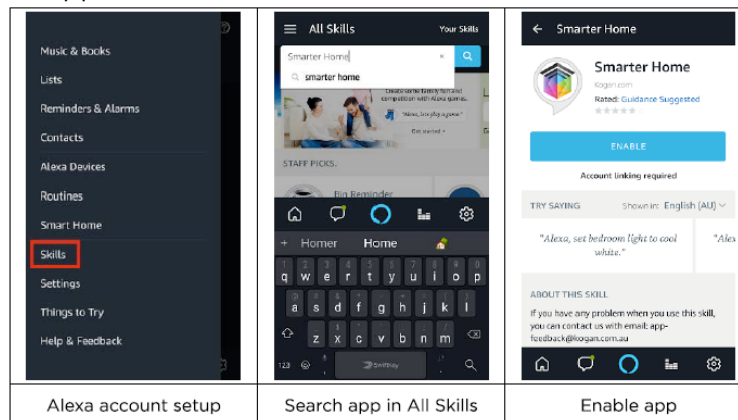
| Music & Books<br>Lists<br>Reminders & Alarms<br>Contacts<br>Alexa Devices<br>Routines<br>Smart Home<br>Skills<br>Settings<br>Things to Try<br>Help & Feedback | All Skills Your Skills<br>Smarter Home<br>smarter home<br>Discover the family fun and competition with Alexa games.<br>"Alexa, let's play a game."<br>Get started ><br>STAFF PICKS<br>Big Reminder<br>+ Homer Home<br>1 2 3 4 5 6 7 8 9 0<br>q w e r t y u i o p<br>a s d f g h j k l<br>z x c v b n m<br>123 , Swiftkey . | ← Smarter Home<br>Smarter Home<br>Kogan.com<br>Rated: Guidance Suggested<br>ENABLE<br>Account linking required<br>TRY SAYING Shown in: English (AU)<br>"Alexa, set bedroom light to cool white."<br>"Alex<br>ABOUT THIS SKILL<br>If you have any problem when you use this skill, you can contact us with email: app-feedback@kogan.com.au |
|---|---|---|
| Alexa account setup | Search app in All Skills | Enable app |